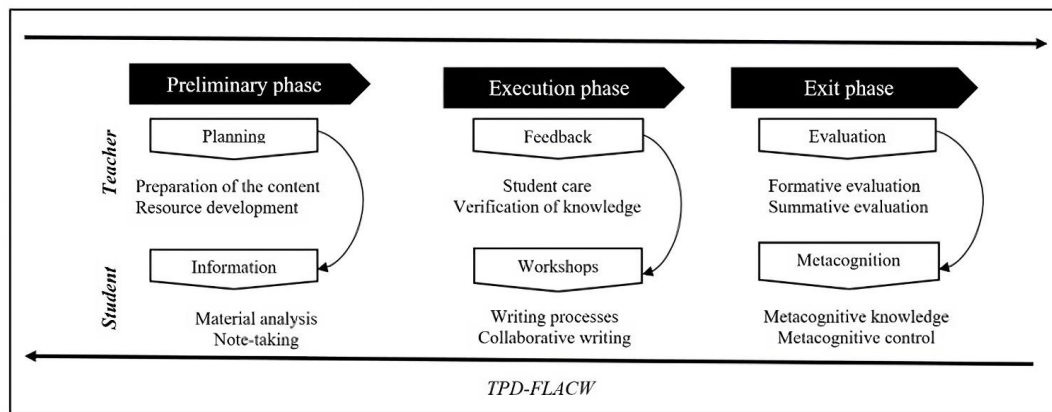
Preliminary phase

Execution phase

Exit phase

Teacher

Planning

Preparation of the content
Resource development

Feedback

Student care
Verification of knowledge

Evaluation

Formative evaluation
Summative evaluation

Student

Information

Material analysis
Note-taking

Workshops

Writing processes
Collaborative writing

Metacognition

Metacognitive knowledge
Metacognitive control

TPD-FLACW